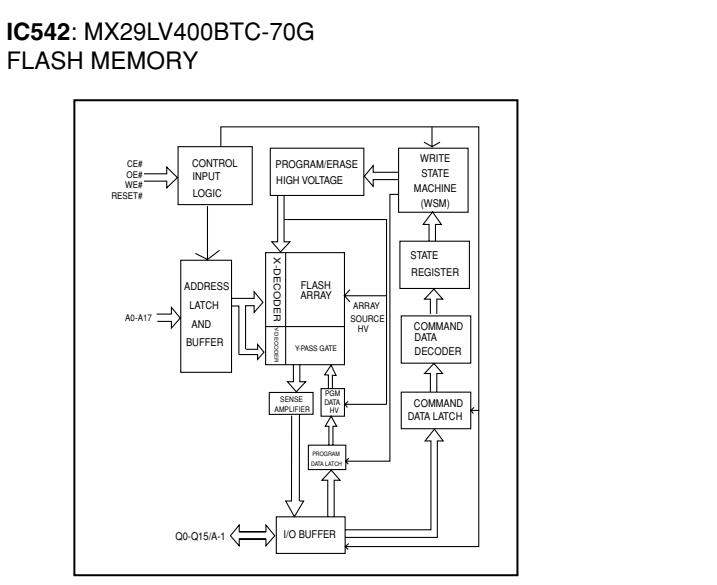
**IC542**: MX29LV400BTC-70G
FLASH MEMORY

CE#
OE#
WE#
RESET#

CONTROL INPUT LOGIC

PROGRAM/ERASE HIGH VOLTAGE

WRITE STATE MACHINE (WSM)

STATE REGISTER

ADDRESS LATCH AND BUFFER

A0-A17

X-DECODER

FLASH ARRAY

ARRAY SOURCE HV

Y-DECODER

Y-PASS GATE

COMMAND DATA DECODER

SENSE AMPLIFIER

PGM DATA HV

COMMAND DATA LATCH

PROGRAM DATA LATCH

Q0-Q15/A-1

I/O BUFFER